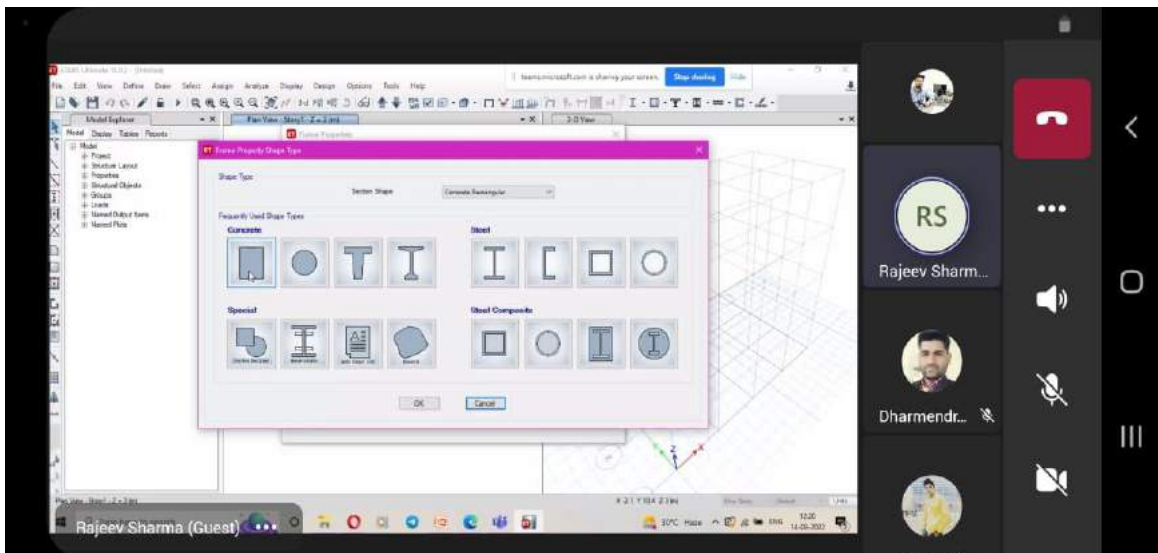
ETABS Ultimate 18.0.2 - (Untitled)

File Edit View Define Draw Select Assign Analyze Display Design Options Tools Help

teams.microsoft.com is sharing your screen. Stop sharing Hide

Model Explorer

Plan View - Story1 - Z = 3 (m)

3-D View

Model Display Tables Reports

Model
Project
Structure Layout
Properties
Structural Objects
Groups
Loads
Named Output Items
Named Plots

Frame Properties

Frame Property Shape Type

Shape Type

Section Shape Concrete Rectangular

Frequently Used Shape Types

Concrete

Steel

Special

Steel Composite

OK Cancel

Plan View - Story1 - Z = 3 (m)

X 21 Y 10.4 Z 3 (m)

30°C Haze ENG 12:20 14-09-2022

Rajeev Sharma (Guest)

RS

Rajeev Sharm...

Dharmendr...